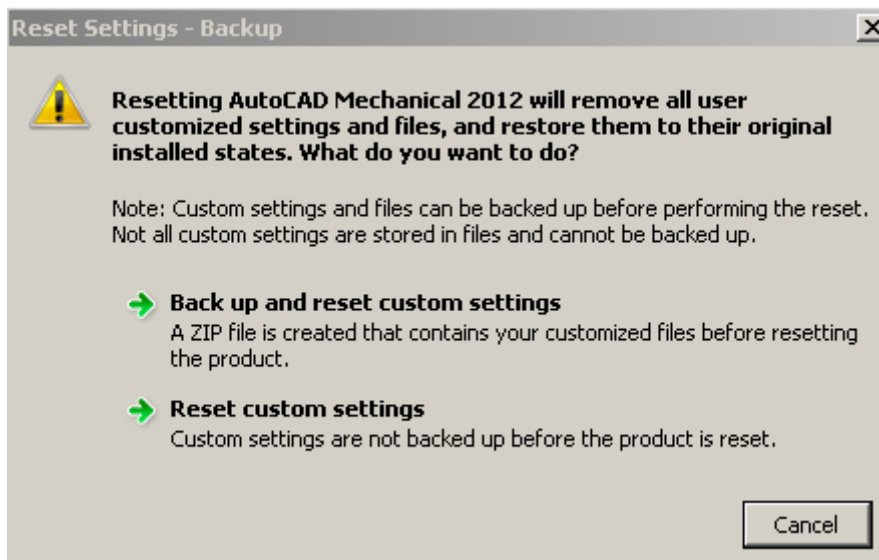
Reset Settings - Backup

Resetting AutoCAD Mechanical 2012 will remove all user customized settings and files, and restore them to their original installed states. What do you want to do?

Note: Custom settings and files can be backed up before performing the reset. Not all custom settings are stored in files and cannot be backed up.

Back up and reset custom settings
A ZIP file is created that contains your customized files before resetting the product.

Reset custom settings
Custom settings are not backed up before the product is reset.

Cancel